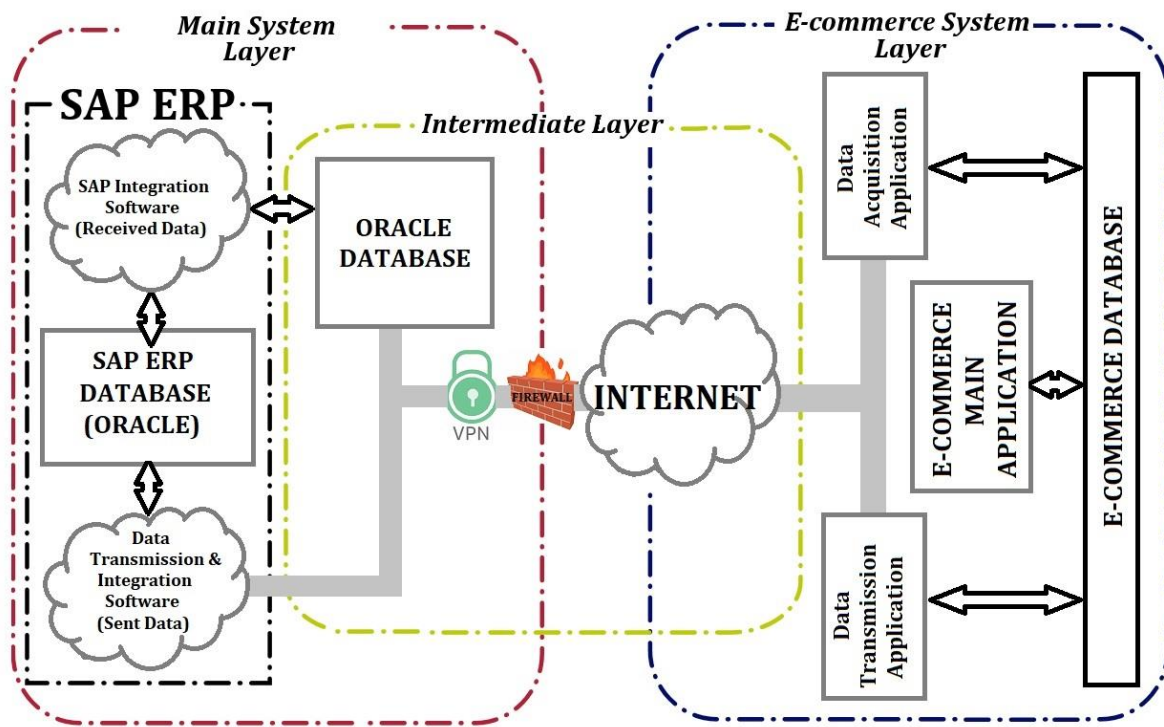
Main System Layer

SAP ERP

SAP Integration Software (Received Data)

SAP ERP DATABASE (ORACLE)

Data Transmission & Integration Software (Sent Data)

Intermediate Layer

ORACLE DATABASE

VPN

FIREWALL

INTERNET

E-commerce System Layer

Data Acquisition Application

E-COMMERCE MAIN APPLICATION

Data Transmission Application

E-COMMERCE DATABASE